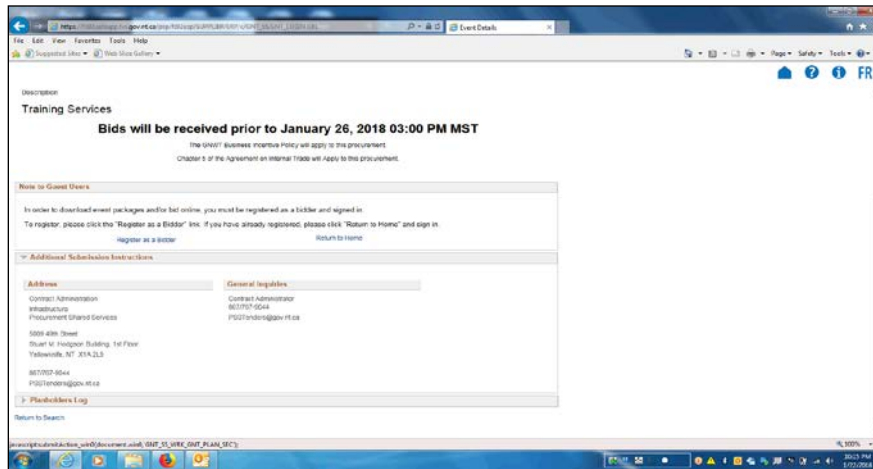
https://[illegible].gov.nt.ca/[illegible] Event Details

File Edit View Favorites Tools Help

Suggested Sites ▾ Web Slice Gallery ▾

Page ▾ Safety ▾ Tools ▾

FR

Description

Training Services

Bids will be received prior to January 26, 2018 03:00 PM MST

The GNWT Business Incentive Policy will apply to this procurement.

Chapter 5 of the Agreement on Internal Trade will Apply to this procurement.

Note to Guest Users

In order to download event packages and/or bid online, you must be registered as a bidder and signed in.

To register, please click the "Register as a Bidder" link. If you have already registered, please click "Return to Home" and sign in.

Register as a Bidder

Return to Home

Additional Submission Instructions

Address

Contract Administration
Infrastructure
Procurement Shared Services

5009 49th Street
Stuart M. Hodgson Building, 1st Floor
Yellowknife, NT X1A 2L3

867/767-9044
PSSTenders@gov.nt.ca

General Inquiries

Contract Administrator
867/767-9044
PSSTenders@gov.nt.ca

Planholders Log

Return to Search

javascript:submitAction_win0(document.win0,'GNT_SI_WRK_GNT_PLAN_SEC');

100%

10:25 PM
1/22/2018